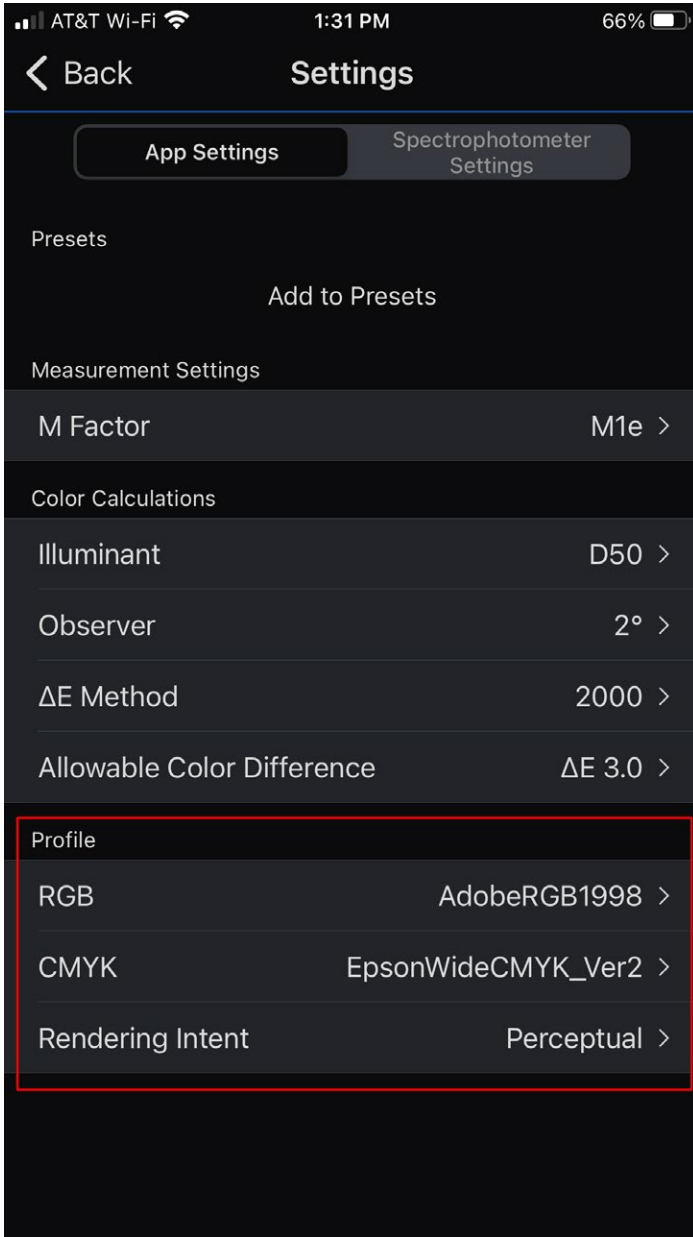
AT&T Wi-Fi 1:31 PM 66%

Back Settings

App Settings Spectrophotometer Settings

Presets

Add to Presets

Measurement Settings

M Factor M1e >

Color Calculations

Illuminant D50 >

Observer 2° >

ΔE Method 2000 >

Allowable Color Difference ΔE 3.0 >

Profile

RGB AdobeRGB1998 >

CMYK EpsonWideCMYK_Ver2 >

Rendering Intent Perceptual >